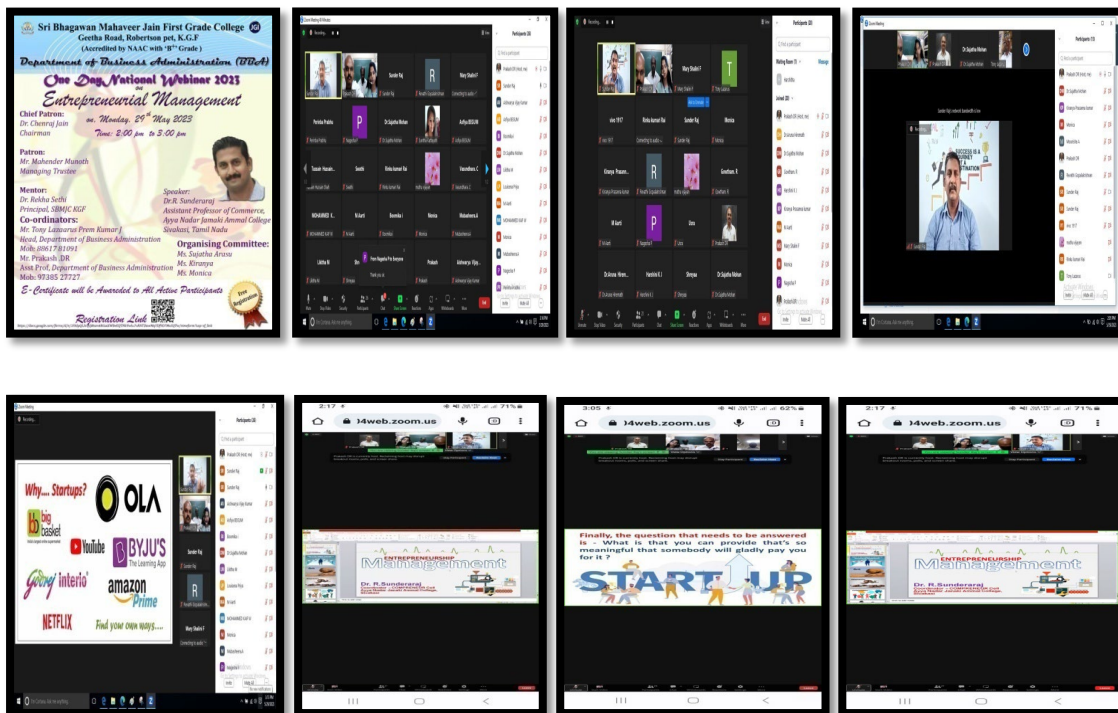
Sri Bhagawan Mahaveer Jain First Grade College
Geetha Road, Robertson pet, K.G.F
(Accredited by NAAC with 'B++' Grade)
Department of Business Administration (BBA)
One Day National Webinar 2023
on
Entrepreneurial Management

Chief Patron:
Dr. Chenraj Jain
Chairman

on, Monday, 29th May 2023
Time: 2:00 pm to 3:00 pm

Patron:
Mr. Mahender Munoth
Managing Trustee

Mentor:
Dr. Rekha Sethi
Principal, SBMJC KGF

Co-ordinators:
Mr. Tony Lazaarus Prem Kumar J
Head, Department of Business Administration
Mob: 80617 81091
Mr. Prakash .DR
Asst Prof, Department of Business Administration
Mob: 93385 27727

Speaker:
Dr.R. Sunderaraj
Assistant Professor of Commerce,
Ayya Nadar Janaki Ammal College
Sivakasi, Tamil Nadu

Organising Committee:
Ms. Sujatha Arasu
Ms. Kiranya
Ms. Monica

E-Certificate will be Awarded to All Active Participants

Free Registration

Registration Link

Participants (30)

Sunder Raj
Mary Shalini F
Dr Sujatha Mohan
Monica

Why... Startups?
OLA
big basket
YouTube
BYJU'S The Learning App
Godrej interio
amazon Prime
NETFLIX
Find your own ways.....

2:17
)4web.zoom.us
71%
ENTREPRENEURSHIP
Management
Dr. R.Sunderaraj

3:05
)4web.zoom.us
62%
Finally, the question that needs to be answered is - What is that you can provide that's so meaningful that somebody will gladly pay you for it ?
START UP

2:17
)4web.zoom.us
71%
ENTREPRENEURSHIP
Management
Dr. R.Sunderaraj